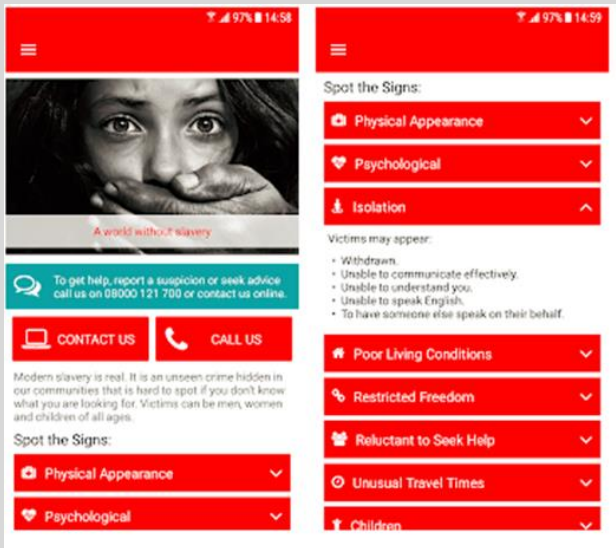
97% 14:58

A world without slavery

To get help, report a suspicion or seek advice call us on 08000 121 700 or contact us online.

CONTACT US

CALL US

Modern slavery is real. It is an unseen crime hidden in our communities that is hard to spot if you don't know what you are looking for. Victims can be men, women and children of all ages.

Spot the Signs:

Physical Appearance

Psychological

97% 14:59

Spot the Signs:

Physical Appearance

Psychological

Isolation

Victims may appear:

- Withdrawn.
- Unable to communicate effectively.
- Unable to understand you.
- Unable to speak English.
- To have someone else speak on their behalf.

Poor Living Conditions

Restricted Freedom

Reluctant to Seek Help

Unusual Travel Times

Children